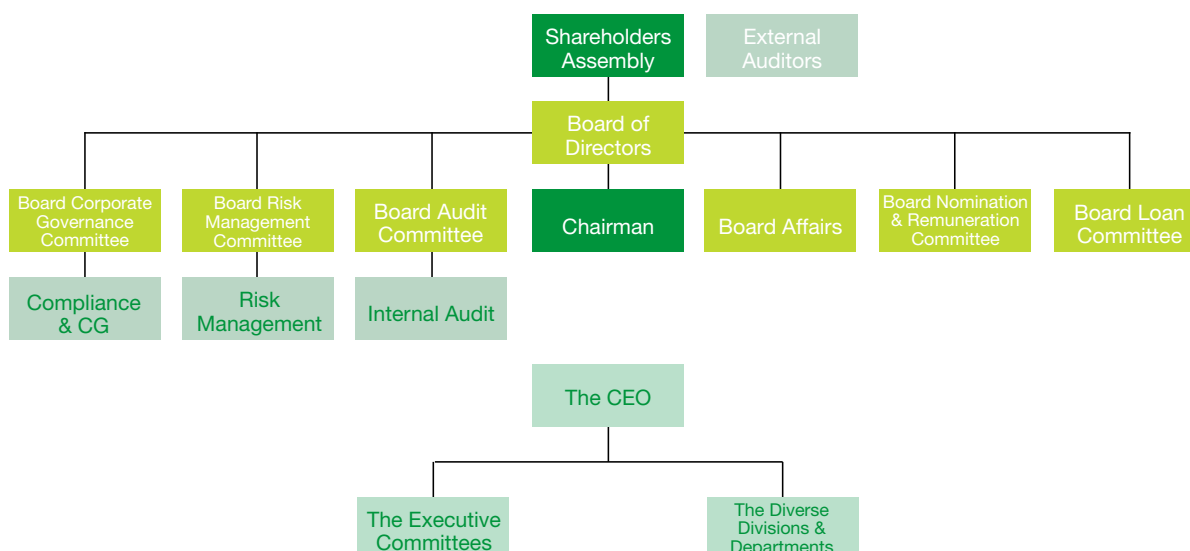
Shareholders Assembly

External Auditors

Board of Directors

Board Corporate Governance Committee

Board Risk Management Committee

Board Audit Committee

Chairman

Board Affairs

Board Nomination & Remuneration Committee

Board Loan Committee

Compliance & CG

Risk Management

Internal Audit

The CEO

The Executive Committees

The Diverse Divisions & Departments